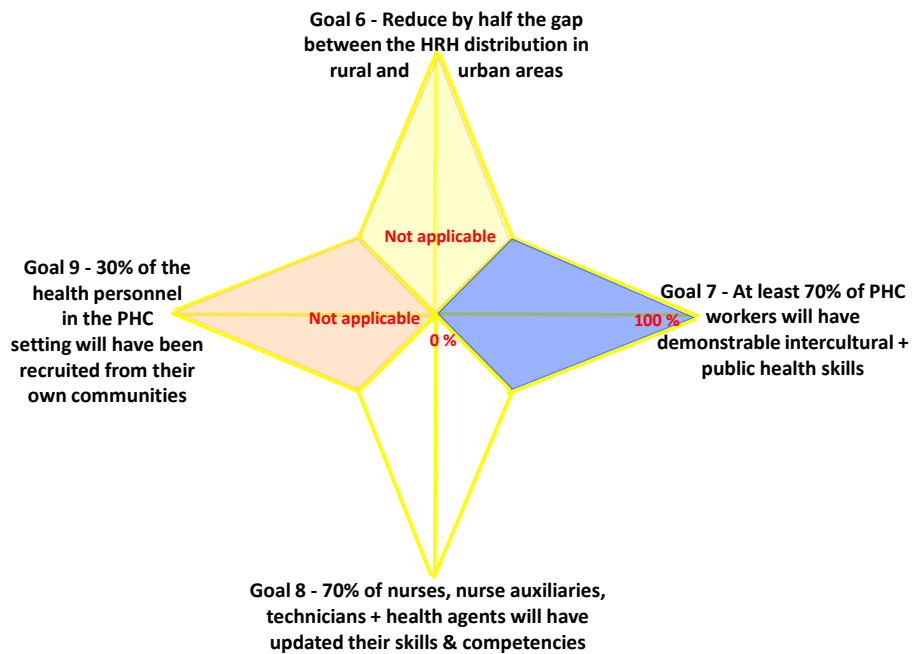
Goal 6 - Reduce by half the gap between the HRH distribution in rural and urban areas

Not applicable

Goal 9 - 30% of the health personnel in the PHC setting will have been recruited from their own communities

Not applicable

0 %

100 %

Goal 7 - At least 70% of PHC workers will have demonstrable intercultural + public health skills

Goal 8 - 70% of nurses, nurse auxiliaries, technicians + health agents will have updated their skills & competencies